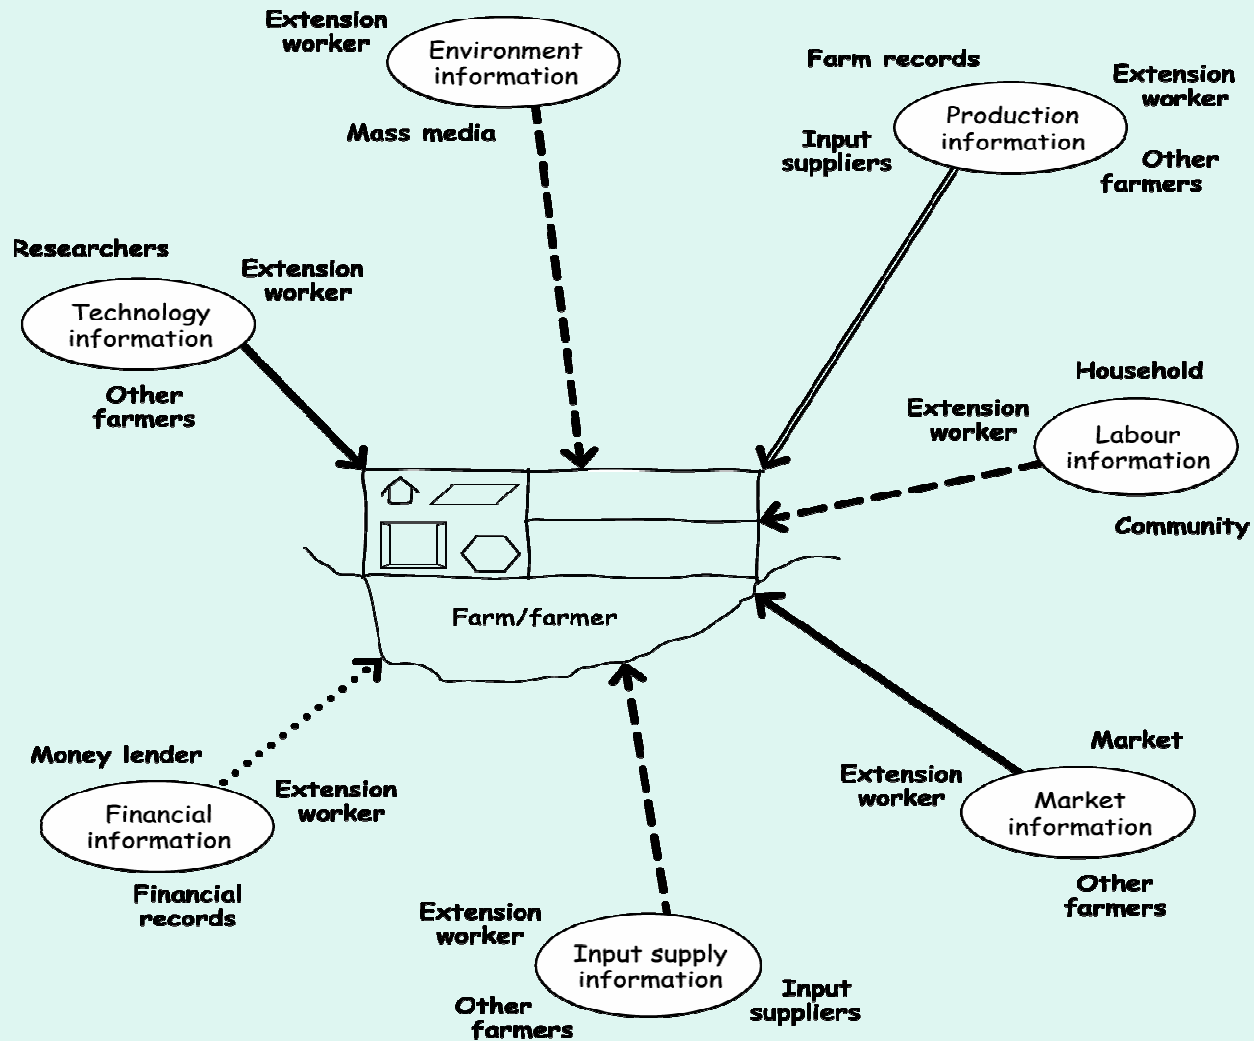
Extension worker

Environment information

Mass media

Farm records

Extension worker

Production information

Input suppliers

Other farmers

Researchers

Extension worker

Technology information

Other farmers

Household

Extension worker

Labour information

Community

Farm/farmer

Money lender

Financial information

Extension worker

Financial records

Market

Extension worker

Market information

Other farmers

Extension worker

Input supply information

Input suppliers

Other farmers